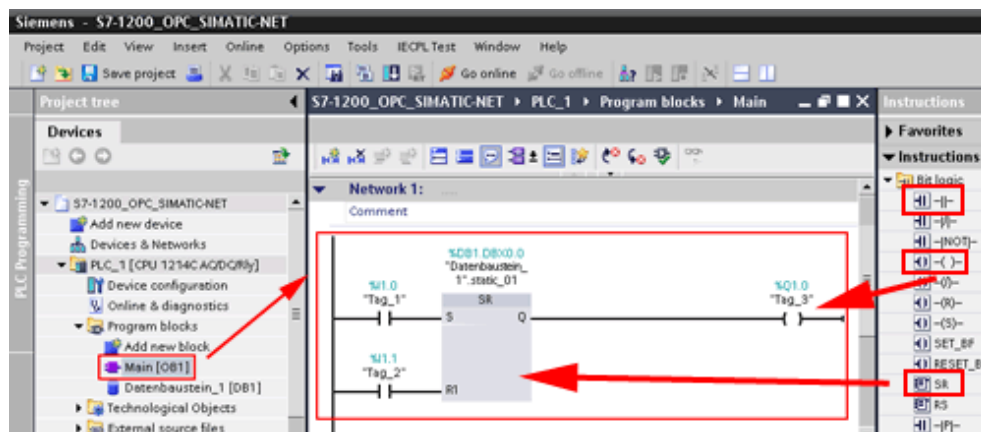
Siemens - S7-1200_OPC_SIMATIC-NET

Project Edit View Insert Online Options Tools IECPL Test Window Help

Save project Go online Go offline

Project tree

Devices

PLC Programming

S7-1200_OPC_SIMATIC-NET
Add new device
Devices & Networks
PLC_1 [CPU 1214C AC/DC/Rly]
Device configuration
Online & diagnostics
Program blocks
Add new block
Main [OB1]
Datenbaustein_1 [DB1]
Technological Objects
External source files

S7-1200_OPC_SIMATIC-NET ▸ PLC_1 ▸ Program blocks ▸ Main

Network 1:
Comment

%DB1.DBX0.0
"Datenbaustein_1".static_01

%I1.0
"Tag_1"

SR
S Q

%Q1.0
"Tag_3"

%I1.1
"Tag_2"

R1

Instructions

Favorites
Instructions
Bit logic
-||-
-|/|-
-|NOT|-
-( )-
-(/)-
-(R)-
-(S)-
SET_BF
RESET_B
SR
RS
-|P|-